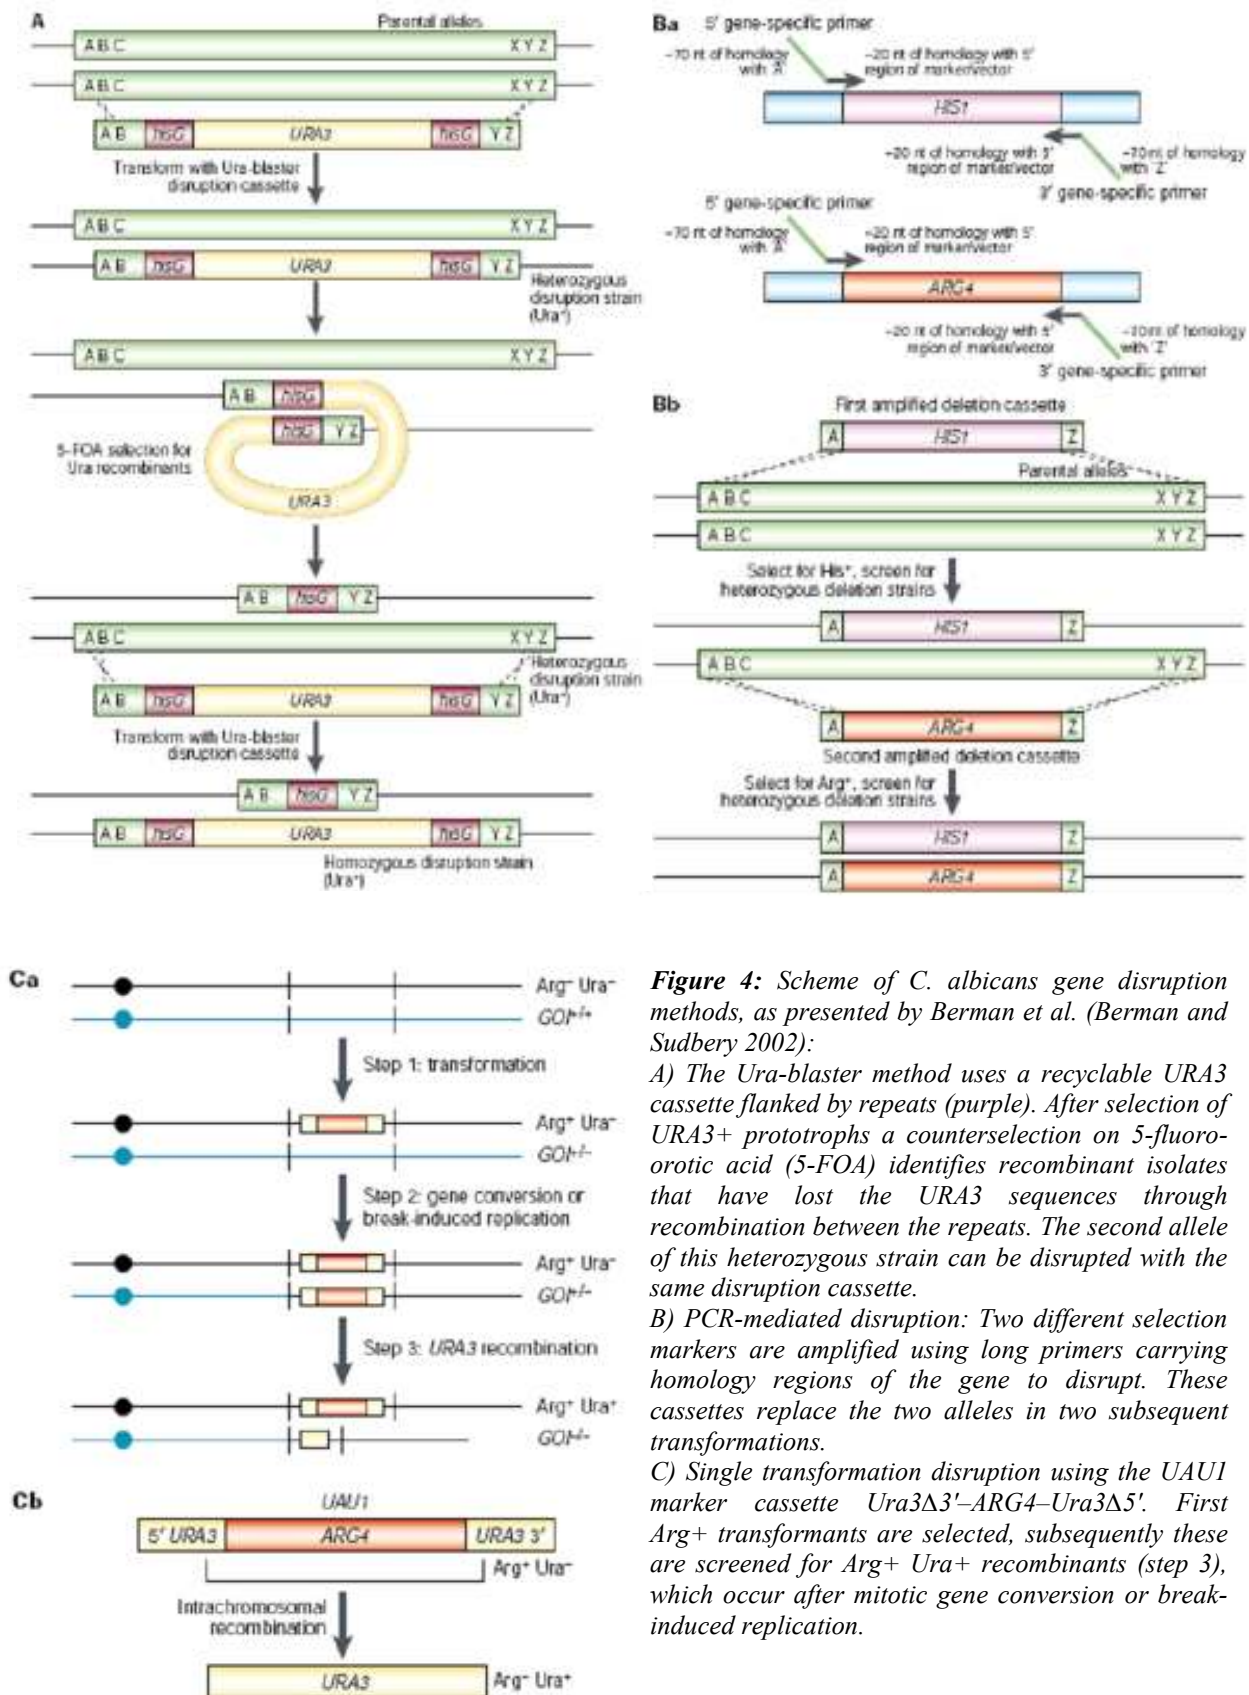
A

Parental alleles

A B C X Y Z
A B C X Y Z
A B hisG URA3 hisG Y Z

Transform with Ura-blaster disruption cassette

A B C X Y Z
A B hisG URA3 hisG Y Z
Heterozygous disruption strain (Ura⁺)

A B C X Y Z
A B hisG
hisG Y Z
5-FOA selection for Ura recombinants
URA3

A B hisG Y Z
A B C X Y Z
Heterozygous disruption strain (Ura⁻)
A B hisG URA3 hisG Y Z

Transform with Ura-blaster disruption cassette

A B hisG Y Z
A B hisG URA3 hisG Y Z
Homozygous disruption strain (Ura⁺)

Ba
5' gene-specific primer
~70 nt of homology with 'A'
~20 nt of homology with 5' region of marker/vector
HIS1
~20 nt of homology with 5' region of marker/vector
~70 nt of homology with 'Z'
3' gene-specific primer

5' gene-specific primer
~70 nt of homology with 'A'
~20 nt of homology with 5' region of marker/vector
ARG4
~20 nt of homology with 5' region of marker/vector
~70 nt of homology with 'Z'
3' gene-specific primer

Bb
First amplified deletion cassette
A HIS1 Z
Parental alleles
A B C X Y Z
A B C X Y Z
Select for His⁺, screen for heterozygous deletion strains
A HIS1 Z
A B C X Y Z
A ARG4 Z
Second amplified deletion cassette
Select for Arg⁺, screen for heterozygous deletion strains
A HIS1 Z
A ARG4 Z

Ca
Arg⁻ Ura⁻
GOI⁺/⁺
Step 1: transformation
Arg⁺ Ura⁻
GOI⁺/⁻
Step 2: gene conversion or break-induced replication
Arg⁺ Ura⁻
GOI⁺/⁻
Step 3: URA3 recombination
Arg⁺ Ura⁺
GOI⁻/⁻

Cb
UAU1
5' URA3 ARG4 URA3 3'
Arg⁺ Ura⁻
Intrachromosomal recombination
URA3
Arg⁻ Ura⁺

Figure 4: Scheme of C. albicans gene disruption methods, as presented by Berman et al. (Berman and Sudbery 2002):
A) The Ura-blaster method uses a recyclable URA3 cassette flanked by repeats (purple). After selection of URA3+ prototrophs a counterselection on 5-fluoro-orotic acid (5-FOA) identifies recombinant isolates that have lost the URA3 sequences through recombination between the repeats. The second allele of this heterozygous strain can be disrupted with the same disruption cassette.
B) PCR-mediated disruption: Two different selection markers are amplified using long primers carrying homology regions of the gene to disrupt. These cassettes replace the two alleles in two subsequent transformations.
C) Single transformation disruption using the UAU1 marker cassette Ura3Δ3'–ARG4–Ura3Δ5'. First Arg+ transformants are selected, subsequently these are screened for Arg+ Ura+ recombinants (step 3), which occur after mitotic gene conversion or break-induced replication.